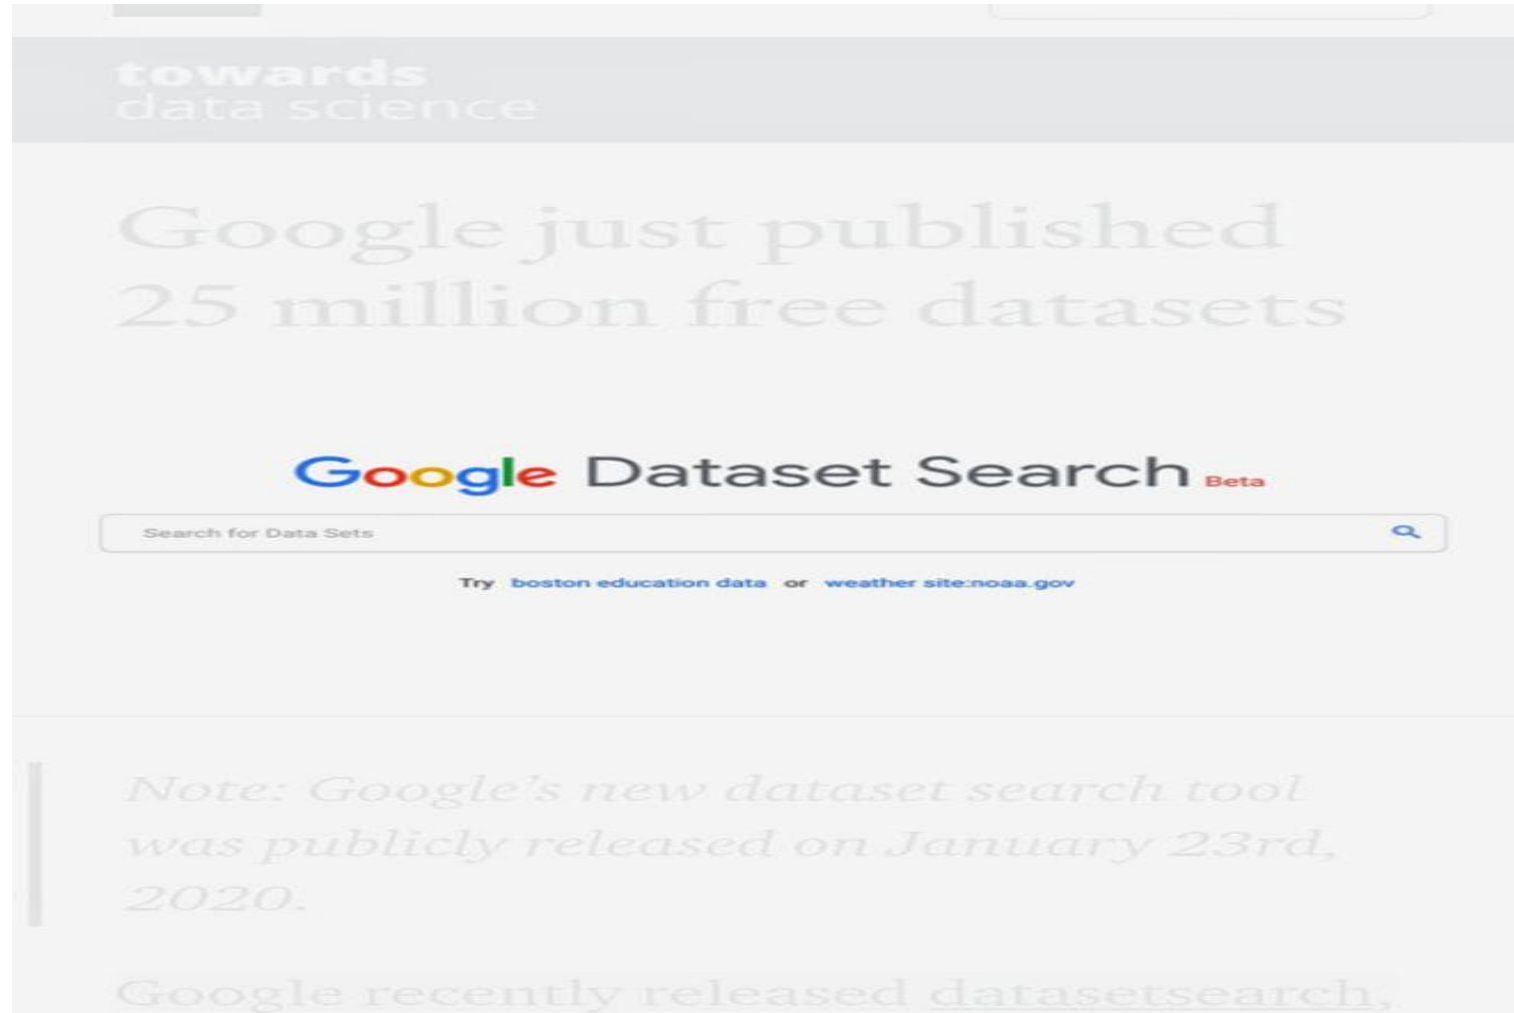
towards
data science

Google just published 25 million free datasets

Google Dataset Search Beta

Search for Data Sets

Try boston education data or weather site:noaa.gov

Note: Google's new dataset search tool was publicly released on January 23rd, 2020.

Google recently released datasetsearch,